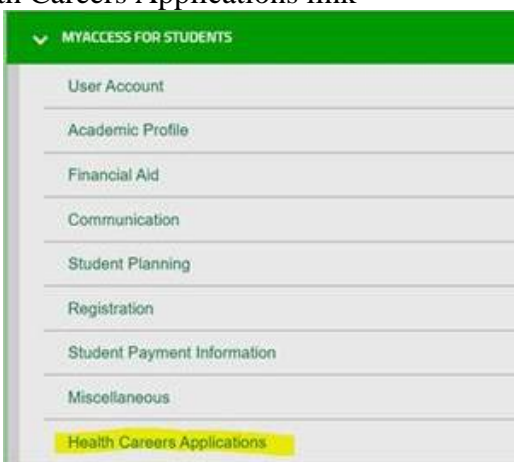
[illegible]h Careers Applications link

MYACCESS FOR STUDENTS

User Account

Academic Profile

Financial Aid

Communication

Student Planning

Registration

Student Payment Information

Miscellaneous

Health Careers Applications